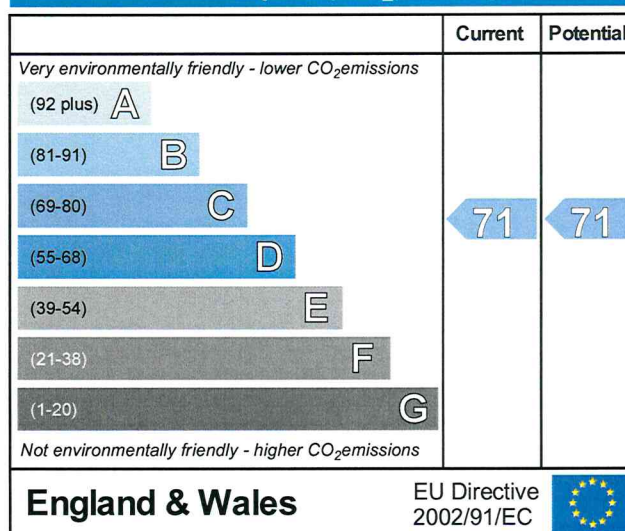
| | Current | Potential |
|---|---|---|
| *Very environmentally friendly - lower $CO_2$ emissions* | | |
| (92 plus) A | | |
| (81-91) B | | |
| (69-80) C | 71 | 71 |
| (55-68) D | | |
| (39-54) E | | |
| (21-38) F | | |
| (1-20) G | | |
| *Not environmentally friendly - higher $CO_2$ emissions* | | |

England & Wales

EU Directive 2002/91/EC